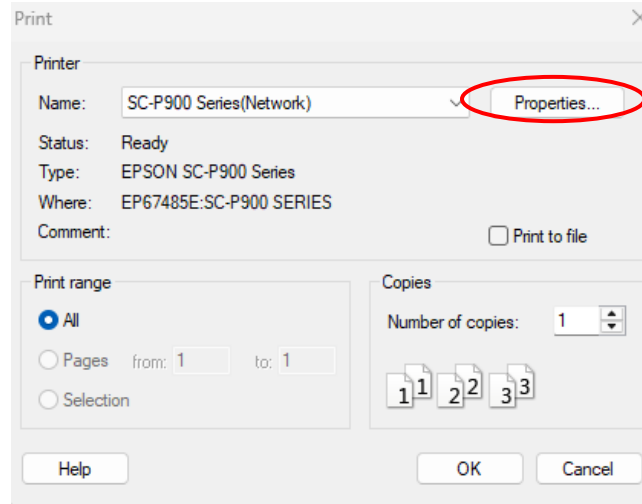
Print

Printer

Name: SC-P900 Series(Network)

Properties...

Status: Ready

Type: EPSON SC-P900 Series

Where: EP67485E:SC-P900 SERIES

Comment:

Print to file

Print range

All

Pages from: 1 to: 1

Selection

Copies

Number of copies: 1

1 1 2 2 3 3

Help

OK

Cancel